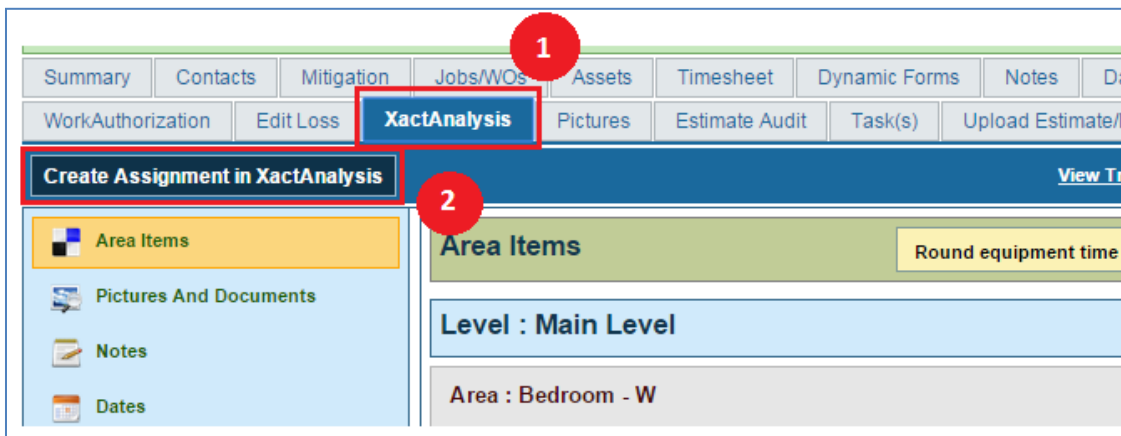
1

Summary | Contacts | Mitigation | Jobs/WOs | Assets | Timesheet | Dynamic Forms | Notes | D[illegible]

WorkAuthorization | Edit Loss | XactAnalysis | Pictures | Estimate Audit | Task(s) | Upload Estimate/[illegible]

Create Assignment in XactAnalysis

View T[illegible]

2

Area Items

Pictures And Documents

Notes

Dates

Area Items

Round equipment time

Level : Main Level

Area : Bedroom - W